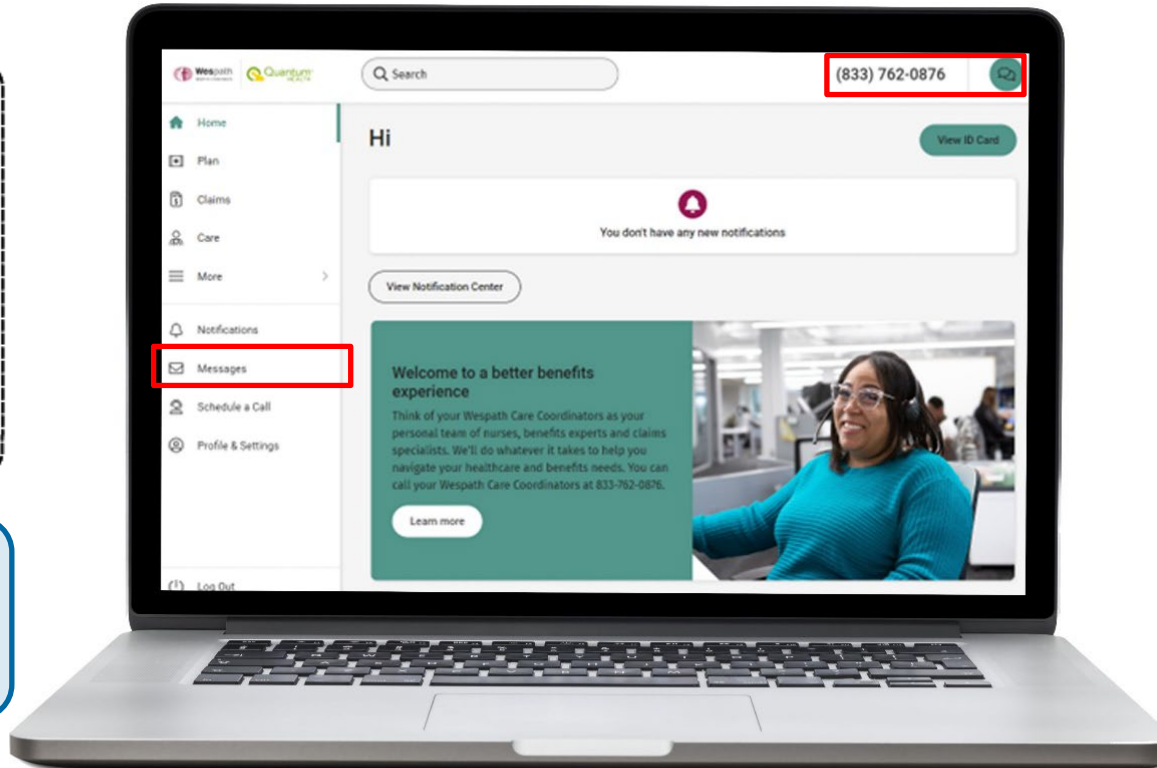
Wespath | Quantum HEALTH

Search

(833) 762-0876

Home

Plan

Claims

Care

More

Notifications

Messages

Schedule a Call

Profile & Settings

Log Out

Hi

View ID Card

You don't have any new notifications

View Notification Center

Welcome to a better benefits experience

Think of your Wespath Care Coordinators as your personal team of nurses, benefits experts and claims specialists. We'll do whatever it takes to help you navigate your healthcare and benefits needs. You can call your Wespath Care Coordinators at 833-762-0876.

Learn more